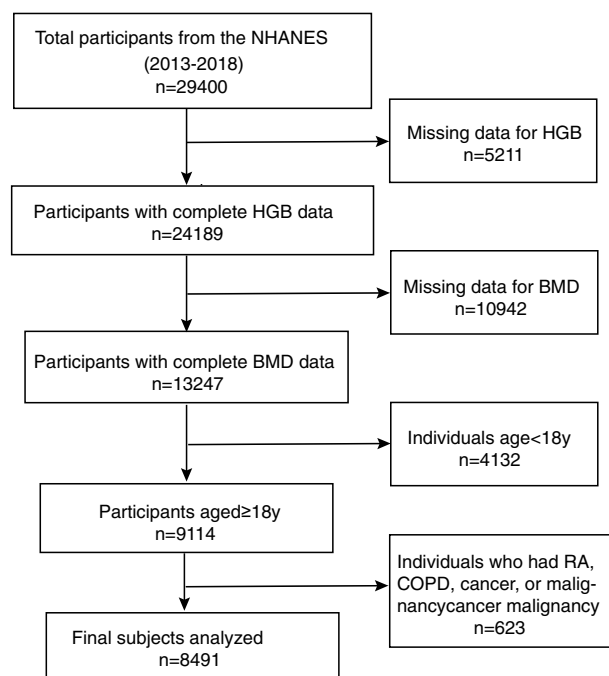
Total participants from the NHANES (2013-2018) n=29400

Missing data for HGB n=5211

Participants with complete HGB data n=24189

Missing data for BMD n=10942

Participants with complete BMD data n=13247

Individuals age<18y n=4132

Participants aged≥18y n=9114

Individuals who had RA, COPD, cancer, or malignancycancer malignancy n=623

Final subjects analyzed n=8491